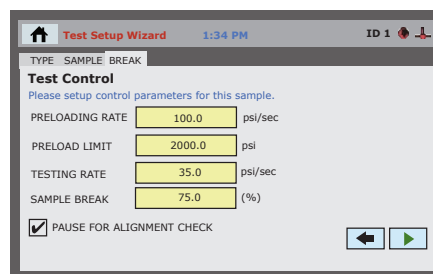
Test Setup Wizard 1:34 PM ID 1

TYPE SAMPLE BREAK

Test Control

Please setup control parameters for this sample.

PRELOADING RATE 100.0 psi/sec

PRELOAD LIMIT 2000.0 psi

TESTING RATE 35.0 psi/sec

SAMPLE BREAK 75.0 (%)

PAUSE FOR ALIGNMENT CHECK